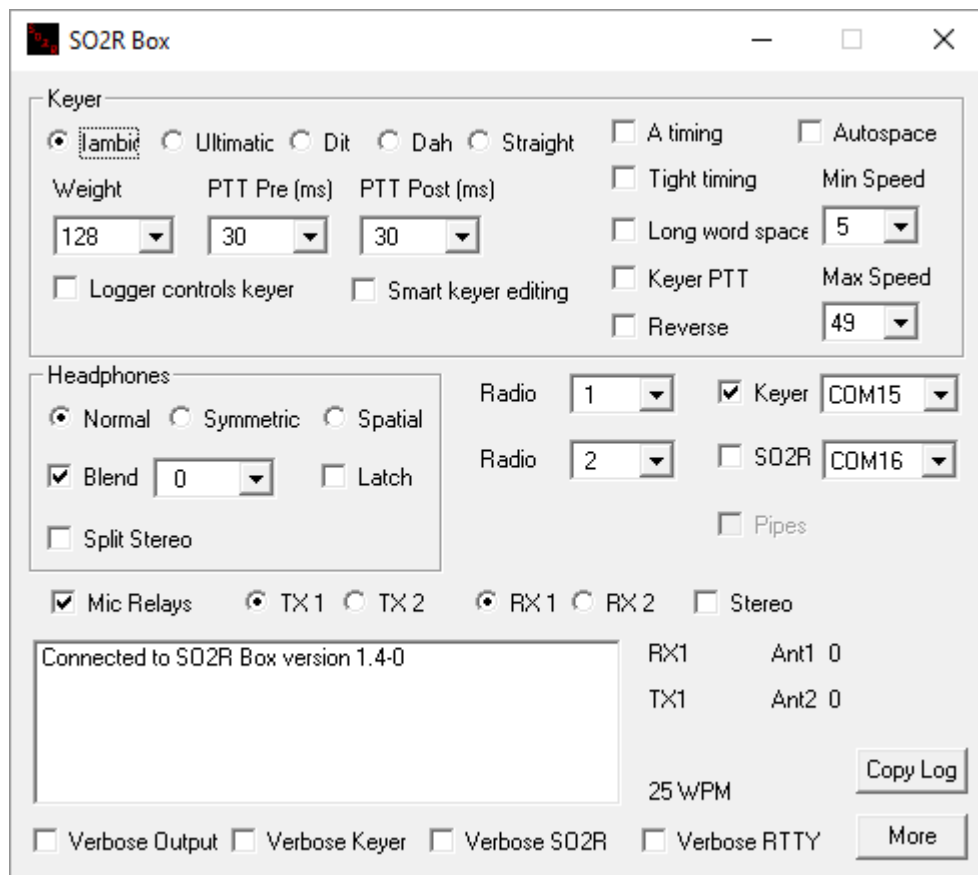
SO2R Box

Keyer

Iambic Ultimatic Dit Dah Straight

Weight 128
PTT Pre (ms) 30
PTT Post (ms) 30

Logger controls keyer
Smart keyer editing

A timing
Autospace
Tight timing
Min Speed 5
Long word space
Keyer PTT
Max Speed 49
Reverse

Headphones

Normal Symmetric Spatial

Blend 0
Latch

Split Stereo

Radio 1
Radio 2

Keyer COM15
SO2R COM16
Pipes

Mic Relays TX 1 TX 2 RX 1 RX 2 Stereo

Connected to SO2R Box version 1.4-0

RX1 Ant1 0
TX1 Ant2 0

25 WPM

Copy Log

Verbose Output Verbose Keyer Verbose SO2R Verbose RTTY

More